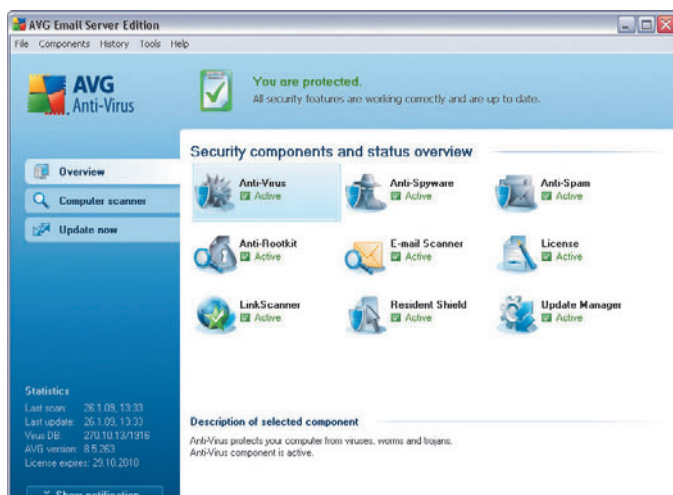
AVG Email Server Edition

File Components History Tools Help

AVG Anti-Virus

You are protected.
All security features are working correctly and are up to date.

Overview
Computer scanner
Update now

Security components and status overview

Anti-Virus
Active

Anti-Spyware
Active

Anti-Spam
Active

Anti-Rootkit
Active

E-mail Scanner
Active

License
Active

LinkScanner
Active

Resident Shield
Active

Update Manager
Active

Statistics
Last scan: 26.1.09, 13:33
Last update: 26.1.09, 13:33
Virus DB: 270.10.13/1916
AVG version: 8.5.263
License expires: 29.10.2010

Description of selected component
Anti-Virus protects your computer from viruses, worms and trojans.
Anti-Virus component is active.

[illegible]